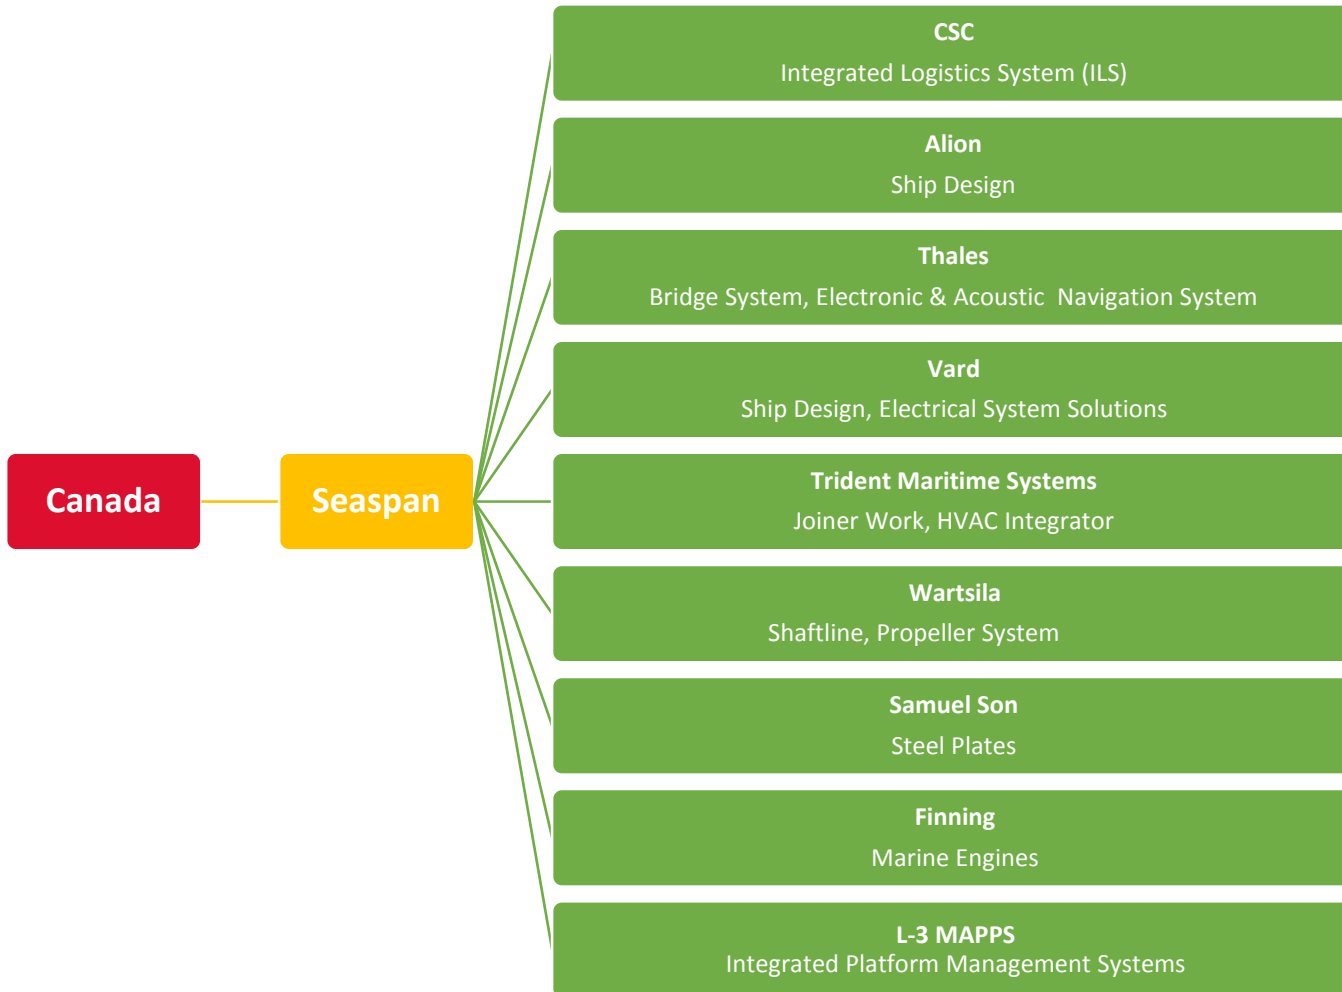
Canada

Seaspan

CSC
Integrated Logistics System (ILS)

Alion
Ship Design

Thales
Bridge System, Electronic & Acoustic Navigation System

Vard
Ship Design, Electrical System Solutions

Trident Maritime Systems
Joiner Work, HVAC Integrator

Wartsila
Shaftline, Propeller System

Samuel Son
Steel Plates

Finning
Marine Engines

L-3 MAPPS
Integrated Platform Management Systems